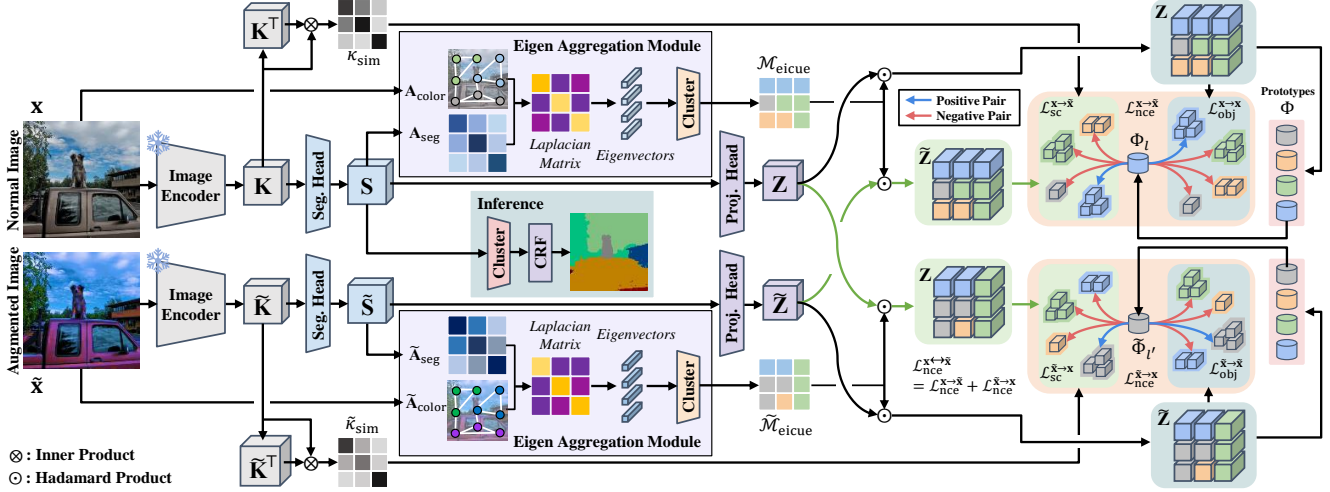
$\mathbf{K}^{\top}$
$\otimes$
$\kappa_{\text{sim}}$
Eigen Aggregation Module
$\mathbf{A}_{\text{color}}$
$\mathbf{A}_{\text{seg}}$
Laplacian Matrix
Eigenvectors
Cluster
$\mathcal{M}_{\text{eicue}}$
$\mathbf{Z}$
Prototypes
$\Phi$
Positive Pair
Negative Pair
$\mathcal{L}_{\text{sc}}^{\mathbf{x}\to\tilde{\mathbf{x}}}$
$\mathcal{L}_{\text{nce}}^{\mathbf{x}\to\tilde{\mathbf{x}}}$
$\mathcal{L}_{\text{obj}}^{\mathbf{x}\to\tilde{\mathbf{x}}}$
$\Phi_l$
$\mathbf{x}$
Normal Image
Image Encoder
$\mathbf{K}$
Seg. Head
$\mathbf{S}$
Proj. Head
$\mathbf{Z}$
$\tilde{\mathbf{Z}}$
Inference
Cluster
CRF
Augmented Image
$\tilde{\mathbf{x}}$
Image Encoder
$\tilde{\mathbf{K}}$
Seg. Head
$\tilde{\mathbf{S}}$
Proj. Head
$\tilde{\mathbf{Z}}$
$\mathbf{Z}$
$\widetilde{\mathbf{A}}_{\text{seg}}$
$\widetilde{\mathbf{A}}_{\text{color}}$
Laplacian Matrix
Eigenvectors
Cluster
Eigen Aggregation Module
$\widetilde{\mathcal{M}}_{\text{eicue}}$
$\mathcal{L}_{\text{nce}}^{\mathbf{x}\leftrightarrow\tilde{\mathbf{x}}} = \mathcal{L}_{\text{nce}}^{\mathbf{x}\to\tilde{\mathbf{x}}} + \mathcal{L}_{\text{nce}}^{\tilde{\mathbf{x}}\to\mathbf{x}}$
$\mathcal{L}_{\text{sc}}^{\tilde{\mathbf{x}}\to\mathbf{x}}$
$\mathcal{L}_{\text{nce}}^{\tilde{\mathbf{x}}\to\mathbf{x}}$
$\tilde{\Phi}_{l'}$
$\mathcal{L}_{\text{obj}}^{\tilde{\mathbf{x}}\to\mathbf{x}}$
$\tilde{\mathbf{Z}}$
$\widetilde{\mathbf{K}}^{\top}$
$\otimes$
$\tilde{\kappa}_{\text{sim}}$
$\otimes$ : Inner Product
$\odot$ : Hadamard Product